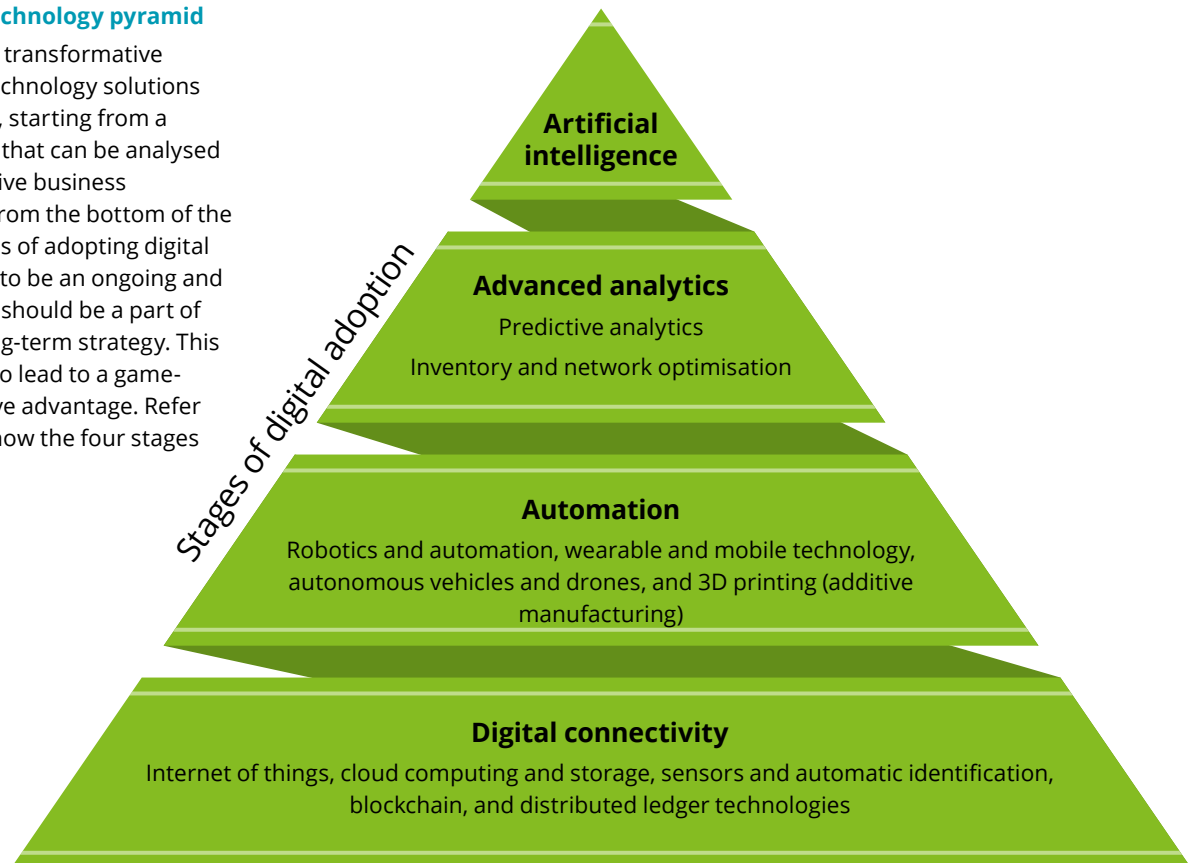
chnology pyramid

transformative chnology solutions , starting from a that can be analysed ive business rom the bottom of the s of adopting digital to be an ongoing and should be a part of g-term strategy. This o lead to a game- ve advantage. Refer ow the four stages

Stages of digital adoption

Artificial intelligence

Advanced analytics

Predictive analytics

Inventory and network optimisation

Automation

Robotics and automation, wearable and mobile technology, autonomous vehicles and drones, and 3D printing (additive manufacturing)

Digital connectivity

Internet of things, cloud computing and storage, sensors and automatic identification, blockchain, and distributed ledger technologies